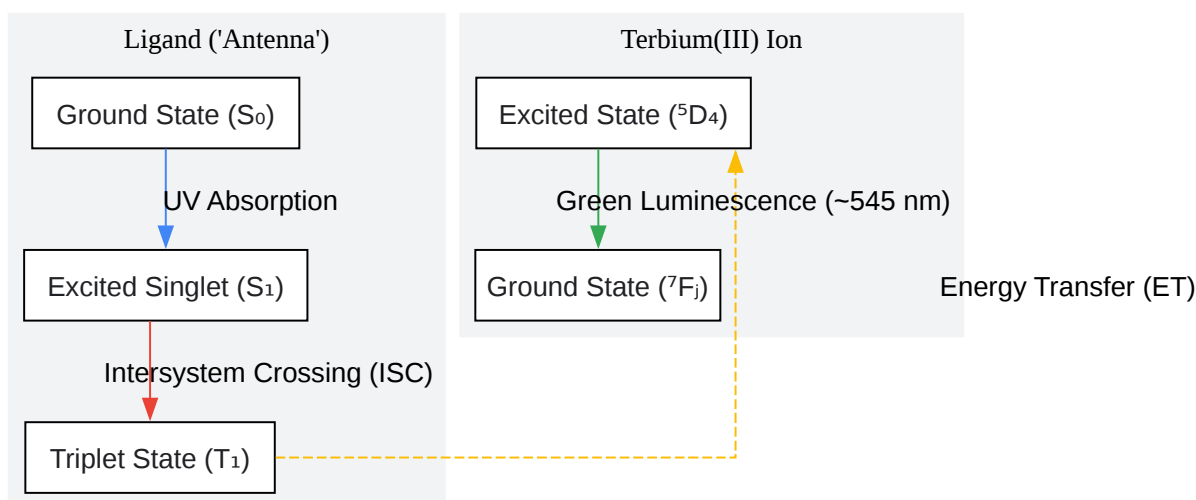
Ligand ('Antenna')

Ground State (S₀)

UV Absorption

Excited Singlet (S₁)

Intersystem Crossing (ISC)

Triplet State (T₁)

Terbium(III) Ion

Excited State (⁵D₄)

Green Luminescence (~545 nm)

Ground State (⁷Fⱼ)

Energy Transfer (ET)